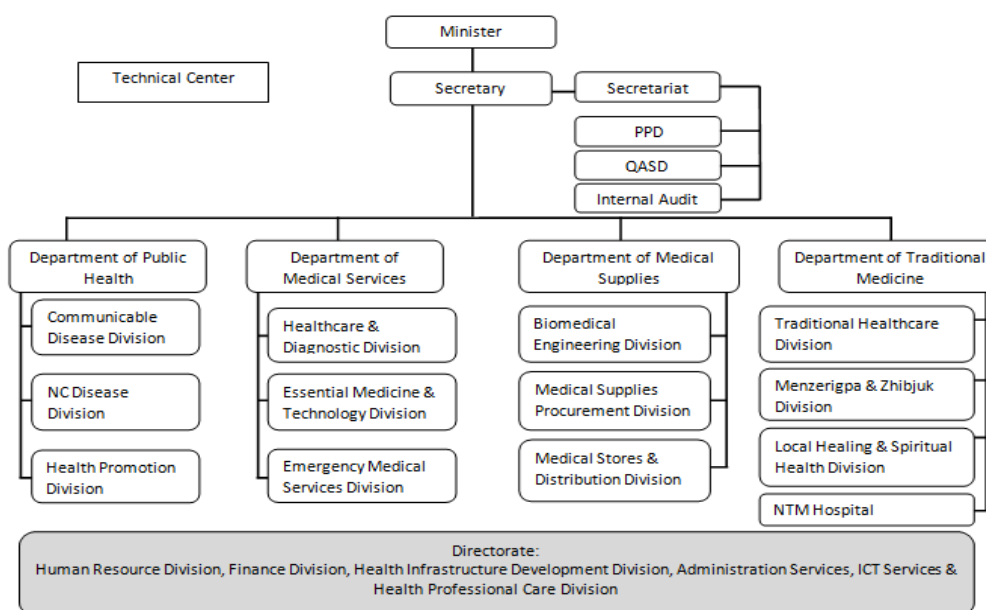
Minister

Technical Center

Secretary

Secretariat

PPD

QASD

Internal Audit

Department of Public Health

Communicable Disease Division

NC Disease Division

Health Promotion Division

Department of Medical Services

Healthcare & Diagnostic Division

Essential Medicine & Technology Division

Emergency Medical Services Division

Department of Medical Supplies

Biomedical Engineering Division

Medical Supplies Procurement Division

Medical Stores & Distribution Division

Department of Traditional Medicine

Traditional Healthcare Division

Menzerigpa & Zhibjuk Division

Local Healing & Spiritual Health Division

NTM Hospital

Directorate:
Human Resource Division, Finance Division, Health Infrastructure Development Division, Administration Services, ICT Services & Health Professional Care Division